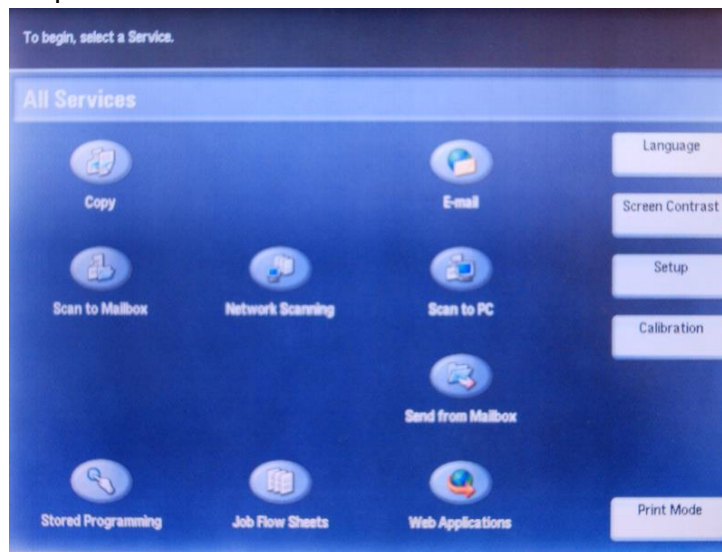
To begin, select a Service.

All Services

Copy

E-mail

Language

Screen Contrast

Scan to Mailbox

Network Scanning

Scan to PC

Setup

Calibration

Send from Mailbox

Stored Programming

Job Flow Sheets

Web Applications

Print Mode